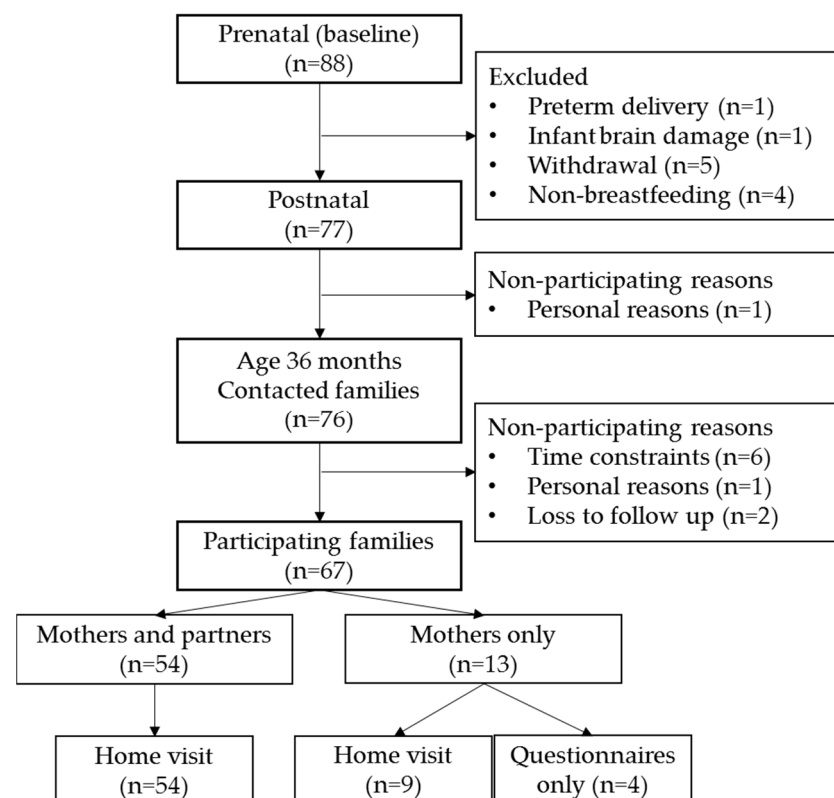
Prenatal (baseline)
(n=88)

Excluded
• Preterm delivery (n=1)
• Infant brain damage (n=1)
• Withdrawal (n=5)
• Non-breastfeeding (n=4)

Postnatal
(n=77)

Non-participating reasons
• Personal reasons (n=1)

Age 36 months
Contacted families
(n=76)

Non-participating reasons
• Time constraints (n=6)
• Personal reasons (n=1)
• Loss to follow up (n=2)

Participating families
(n=67)

Mothers and partners
(n=54)

Mothers only
(n=13)

Home visit
(n=54)

Home visit
(n=9)

Questionnaires
only (n=4)